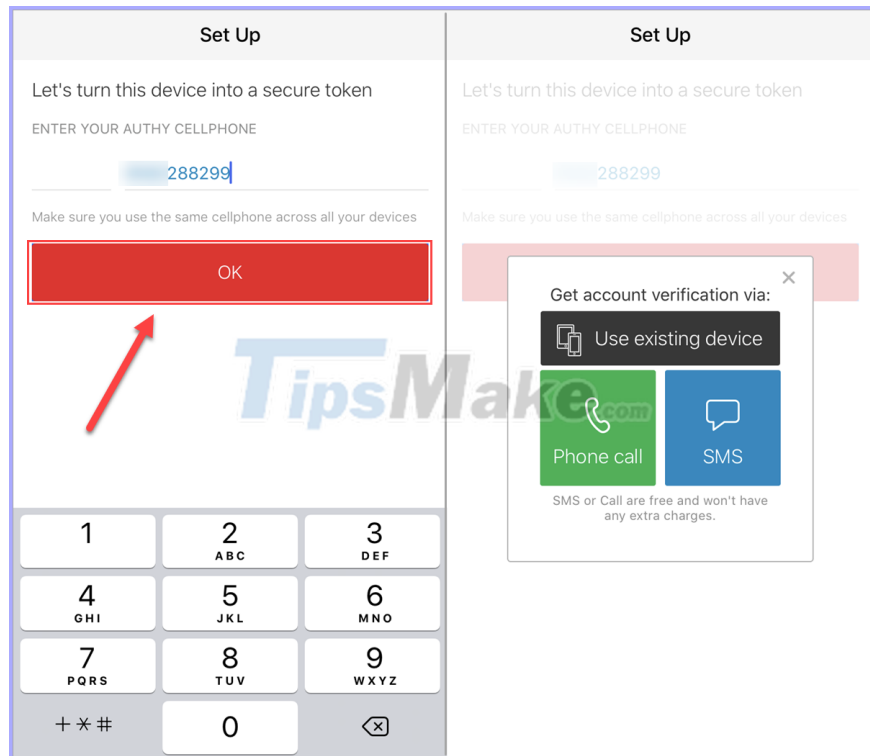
Set Up

Let's turn this device into a secure token

ENTER YOUR AUTHY CELLPHONE

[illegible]288299

Make sure you use the same cellphone across all your devices

OK

1
2 ABC
3 DEF
4 GHI
5 JKL
6 MNO
7 PQRS
8 TUV
9 WXYZ
+ * #
0

Set Up

Let's turn this device into a secure token

ENTER YOUR AUTHY CELLPHONE

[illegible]288299

Make sure you use the same cellphone across all your devices

×

Get account verification via:

Use existing device

Phone call

SMS

SMS or Call are free and won't have any extra charges.

TipsMake.com